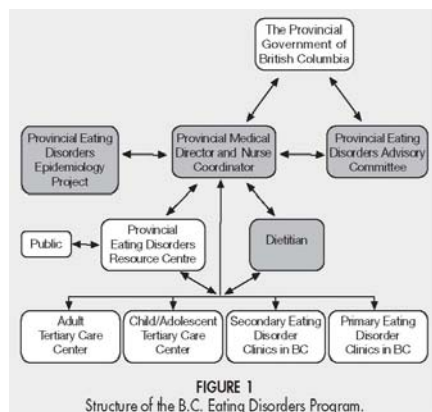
The Provincial Government of British Columbia

Provincial Eating Disorders Epidemiology Project

Provincial Medical Director and Nurse Coordinator

Provincial Eating Disorders Advisory Committee

Public

Provincial Eating Disorders Resource Centre

Dietitian

Adult Tertiary Care Center

Child/Adolescent Tertiary Care Center

Secondary Eating Disorder Clinics in BC

Primary Eating Disorder Clinics in BC

FIGURE 1
Structure of the B.C. Eating Disorders Program.